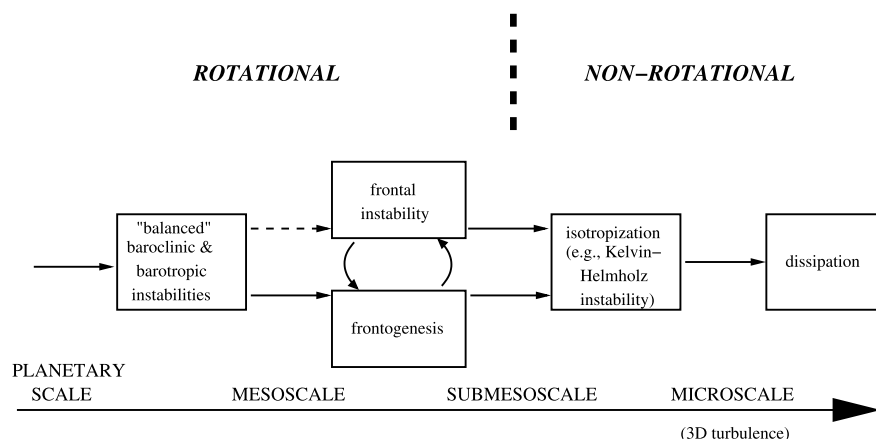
ROTATIONAL

NON−ROTATIONAL

"balanced" baroclinic & barotropic instabilities

frontal instability

frontogenesis

isotropization (e.g., Kelvin−Helmholz instability)

dissipation

PLANETARY SCALE

MESOSCALE

SUBMESOSCALE

MICROSCALE

(3D turbulence)